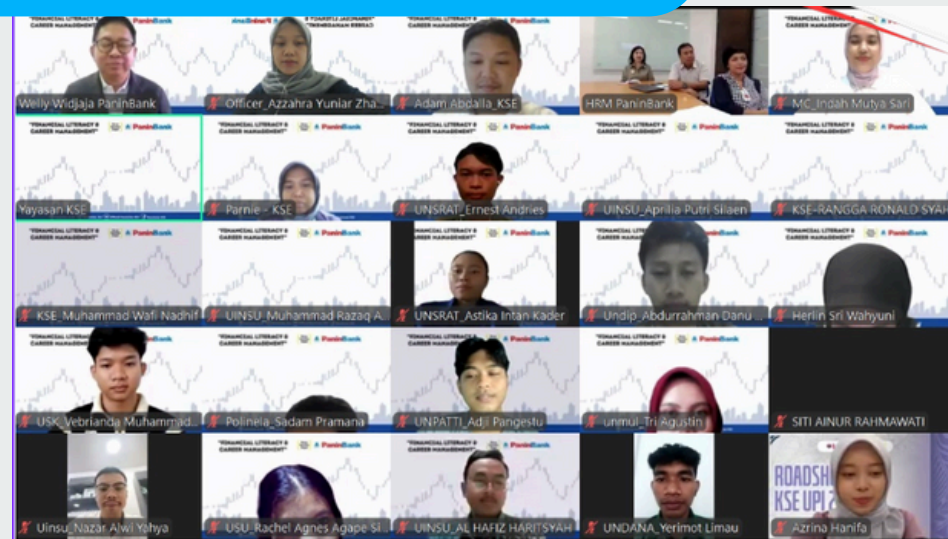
Welly Widjaja PaninBank
Officer_Azzahra Yuniar Zha...
Adam Abdalla_KSE
HRM PaninBank
MC_Indah Mutya Sari

"FINANCIAL LITERACY & CAREER MANAGEMENT" PaninBank

Yayasan KSE
Parnie - KSE
UNSRAT_Ernest Andries
UINSU_Aprilia Putri Silaen
KSE-RANGGA RONALD SYAH

KSE_Muhammad Wafi Nadhif
UINSU_Muhammad Razaq A...
UNSRAT_Astika Intan Kader
Undip_Abdurrahman Danu ...
Herlin Sri Wahyuni

USK_Vebrianda Muhammad...
Polinela_Sadam Pramana
UNPATTI_Adji Pangestu
unmul_Tri Agustin
SITI AINUR RAHMAWATI

Uinsu_Nazar Alwi Yahya
USU_Rachel Agnes Agape Si...
UINSU_AL HAFIZ HARITSYAH
UNDANA_Yerimot Limau
ROADSH KSE UPI 2
Azrina Hanifa